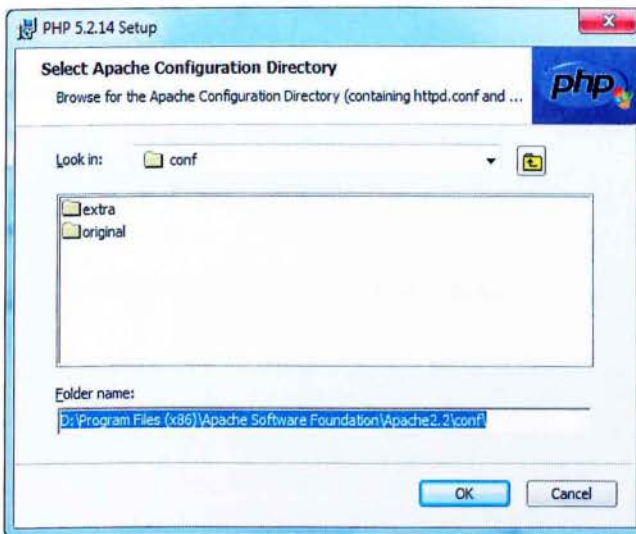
PHP 5.2.14 Setup

Select Apache Configuration Directory

Browse for the Apache Configuration Directory (containing httpd.conf and ...

php

Look in: conf

extra
original

Folder name:

D:\Program Files (x86)\Apache Software Foundation\Apache2.2\conf\

OK Cancel